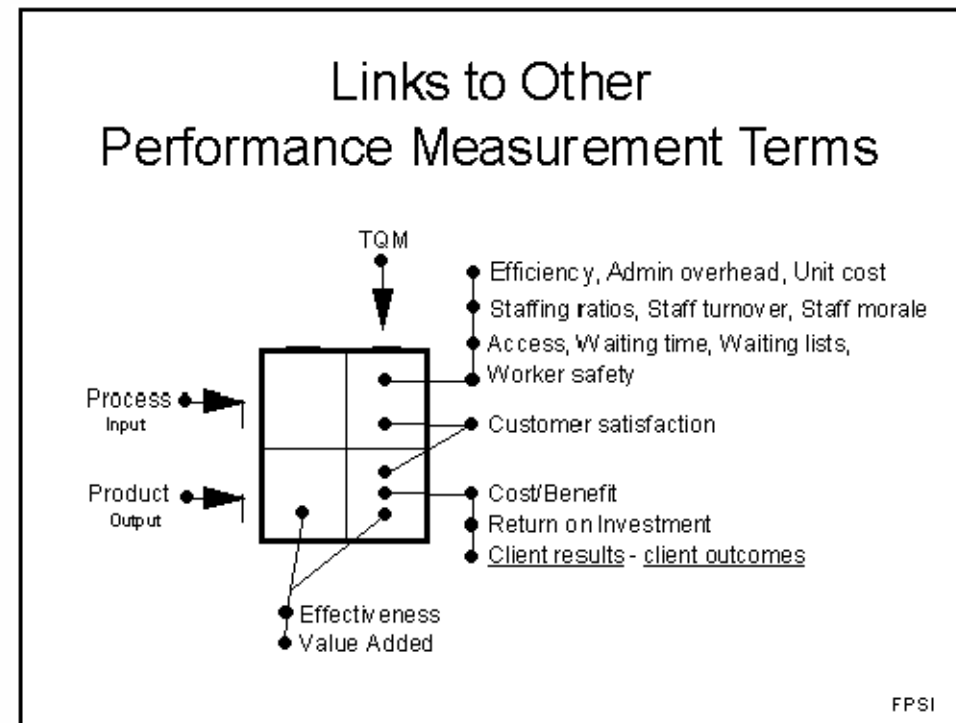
Links to Other Performance Measurement Terms

TQM

Efficiency, Admin overhead, Unit cost
Staffing ratios, Staff turnover, Staff morale
Access, Waiting time, Waiting lists,
Worker safety

Process
Input

Customer satisfaction

Product
Output

Cost/Benefit
Return on Investment
Client results - client outcomes

Effectiveness
Value Added

FPSI